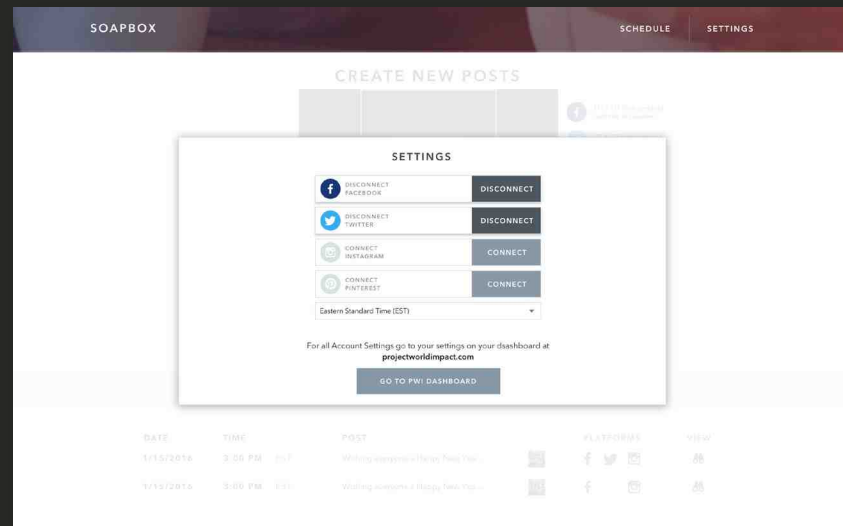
SOAPBOX

SCHEDULE

SETTINGS

CREATE NEW POSTS

SETTINGS

DISCONNECT FACEBOOK

DISCONNECT

DISCONNECT TWITTER

DISCONNECT

CONNECT INSTAGRAM

CONNECT

CONNECT PINTEREST

CONNECT

Eastern Standard Time (EST)

For all Account Settings go to your settings on your dsashboard at projectworldimpact.com

GO TO PWI DASHBOARD

DATE TIME POST PLATFORMS VIEW

1/15/2016 3:00 PM EST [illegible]

1/15/2016 3:00 PM EST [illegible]